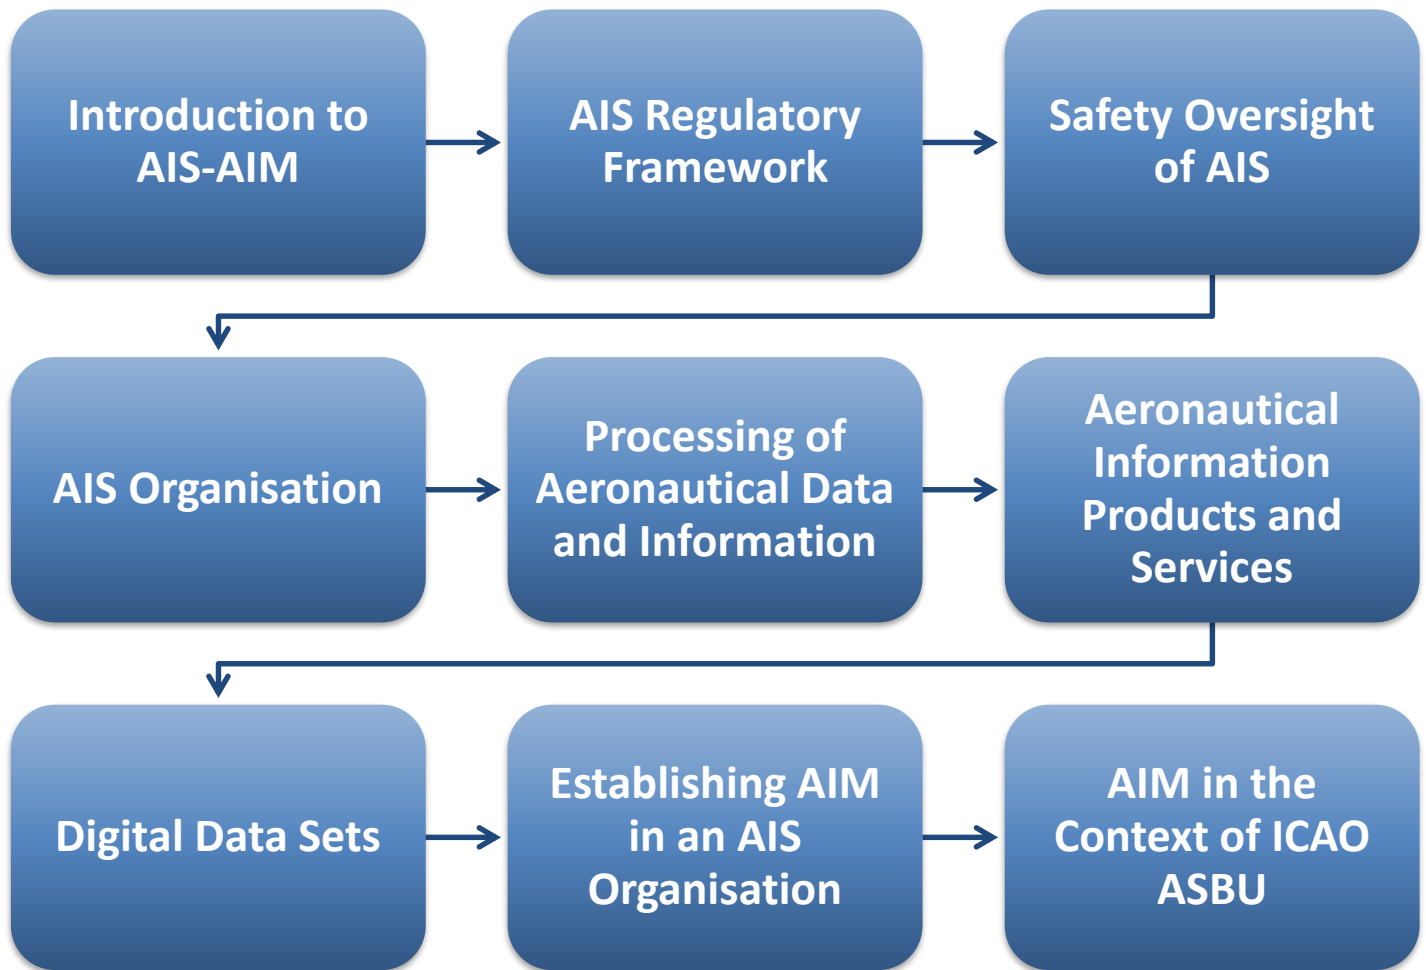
Introduction to AIS-AIM

AIS Regulatory Framework

Safety Oversight of AIS

AIS Organisation

Processing of Aeronautical Data and Information

Aeronautical Information Products and Services

Digital Data Sets

Establishing AIM in an AIS Organisation

AIM in the Context of ICAO ASBU